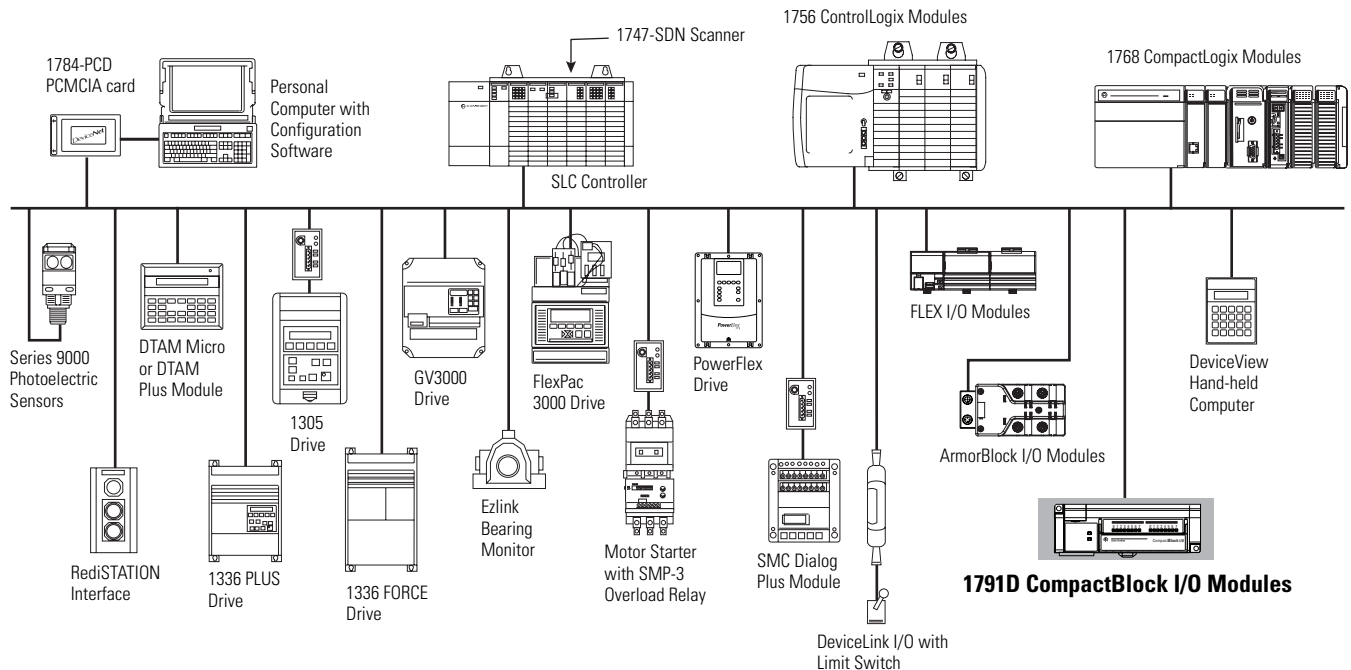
1784-PCD PCMCIA card

DeviceNet

Personal Computer with Configuration Software

1747-SDN Scanner

SLC Controller

1756 ControlLogix Modules

1768 CompactLogix Modules

Series 9000 Photoelectric Sensors

DTAM Micro or DTAM Plus Module

1305 Drive

GV3000 Drive

FlexPac 3000 Drive

PowerFlex Drive

FLEX I/O Modules

DeviceView Hand-held Computer

ArmorBlock I/O Modules

RediSTATION Interface

1336 PLUS Drive

1336 FORCE Drive

Ezlink Bearing Monitor

Motor Starter with SMP-3 Overload Relay

SMC Dialog Plus Module

DeviceLink I/O with Limit Switch

1791D CompactBlock I/O Modules